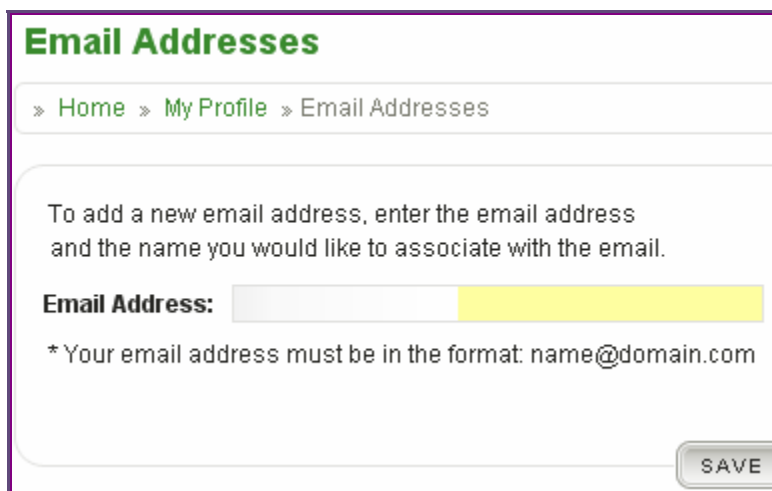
Email Addresses

» Home » My Profile » Email Addresses

To add a new email address, enter the email address and the name you would like to associate with the email.

Email Address:

* Your email address must be in the format: name@domain.com

SAVE